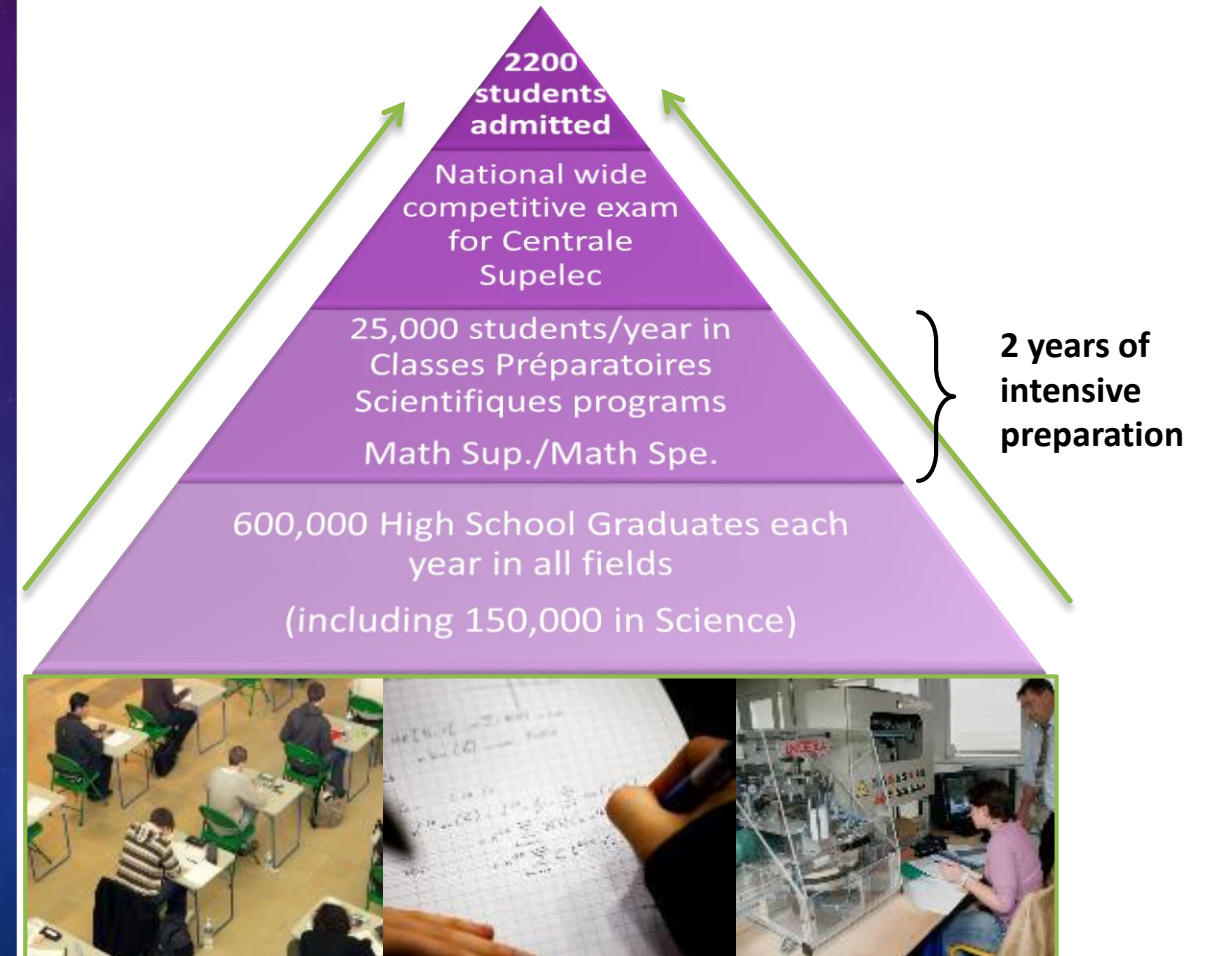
2200 students admitted

National wide competitive exam for Centrale Supelec

25,000 students/year in Classes Préparatoires Scientifiques programs

Math Sup./Math Spe.

2 years of intensive preparation

600,000 High School Graduates each year in all fields

(including 150,000 in Science)

INDEXA